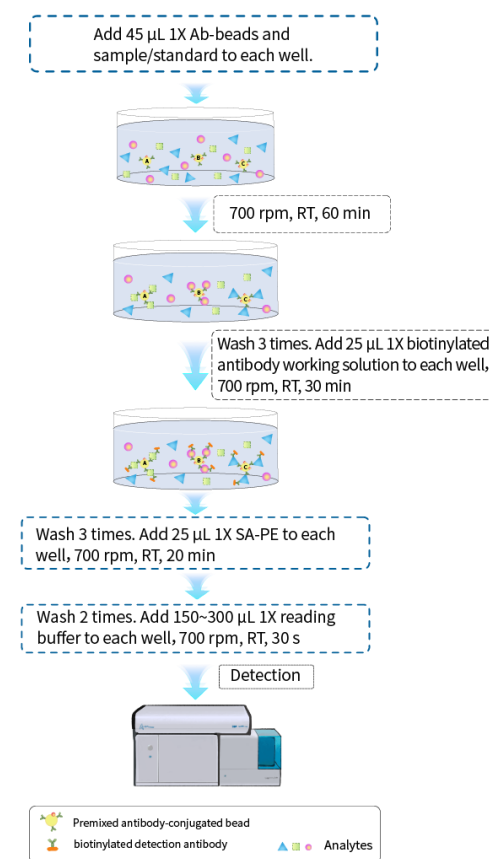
Add 45 μL 1X Ab-beads and sample/standard to each well.

A B C

700 rpm, RT, 60 min

A B C

Wash 3 times. Add 25 μL 1X biotinylated antibody working solution to each well, 700 rpm, RT, 30 min

A B C

Wash 3 times. Add 25 μL 1X SA-PE to each well, 700 rpm, RT, 20 min

Wash 2 times. Add 150~300 μL 1X reading buffer to each well, 700 rpm, RT, 30 s

Detection

Premixed antibody-conjugated bead

biotinylated detection antibody

Analytes